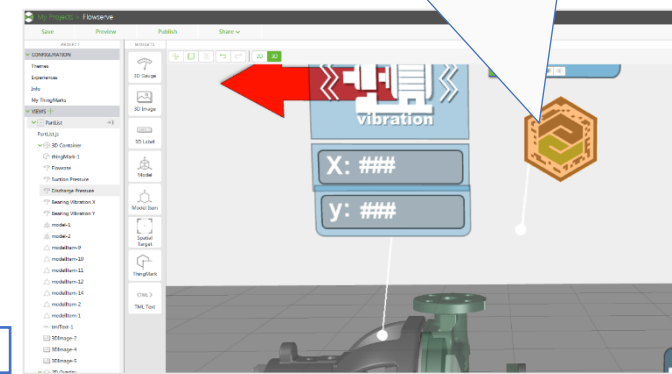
My Projects > Flowserve

Save
Preview
Publish
Share

PROJECT
CONFIGURATION
Themes
Experiences
Info
My ThingMarks
VIEWS
PartList
PartList.js
3D Container
thingMark-1
Flowserve
Suction Pressure
Discharge Pressure
Bearing Vibration X
Bearing Vibration Y
model-1
model-2
modelItem-9
modelItem-10
modelItem-11
modelItem-12
modelItem-14
modelItem-2
modelItem-1
tmlText-1
3DImage-2
3DImage-4
3DImage-5

WIDGETS
3D Gauge
3D Image
3D Label
Model
Model Item
Spatial Target
ThingMark
TML Text

vibration
X: ###
y: ###